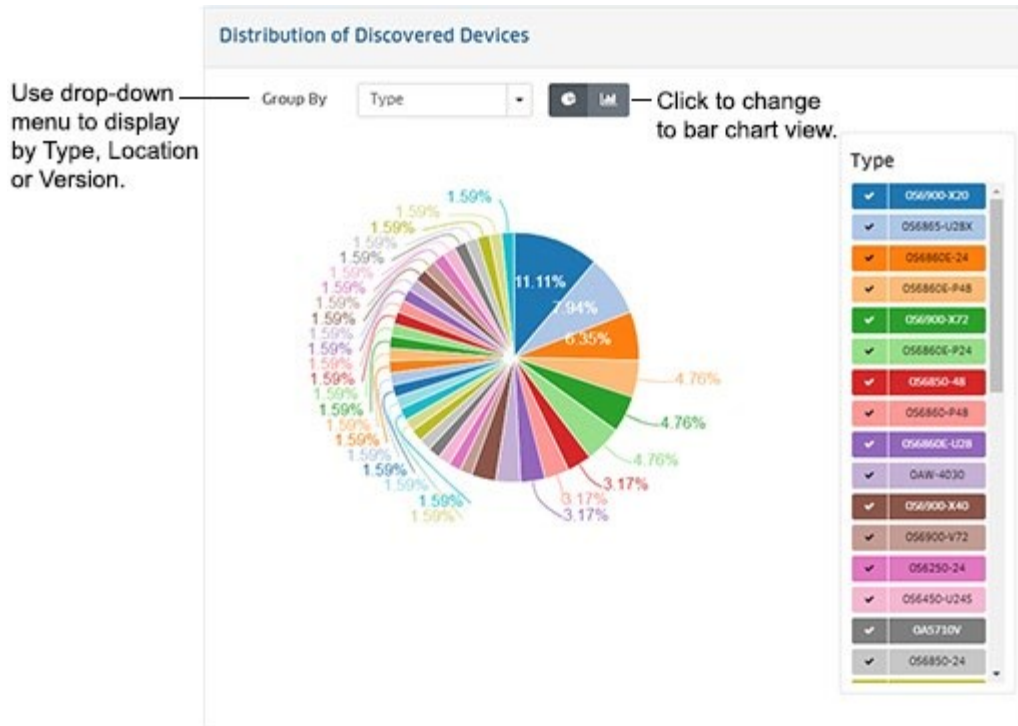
Distribution of Discovered Devices

Use drop-down menu to display by Type, Location or Version.

Group By

Type

Click to change to bar chart view.

Type

OS6900-X20
OS6865-U28X
OS6860E-24
OS6860E-P48
OS6900-X72
OS6860E-P24
OS6850-48
OS6860-P48
OS6860E-U28
OAW-4030
OS6900-X40
OS6900-V72
OS6250-24
OS6450-U24S
OA5710V
OS6850-24

11.11%
7.94%
6.35%
4.76%
4.76%
4.76%
3.17%
3.17%
3.17%
1.59%
1.59%
1.59%
1.59%
1.59%
1.59%
1.59%
1.59%
1.59%
1.59%
1.59%
1.59%
1.59%
1.59%
1.59%
1.59%
1.59%
1.59%
1.59%
1.59%
1.59%
1.59%
1.59%